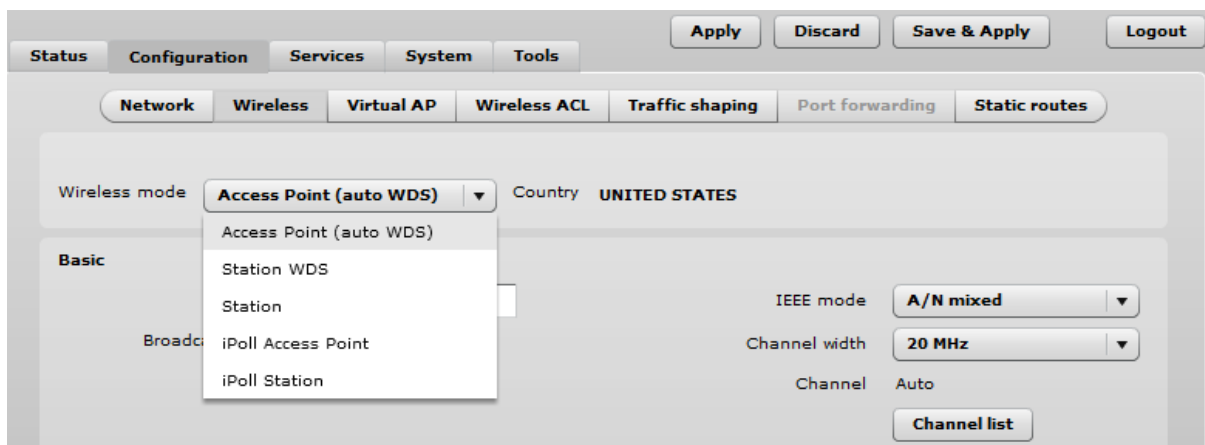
Apply | Discard | Save & Apply | Logout

Status | Configuration | Services | System | Tools

Network | Wireless | Virtual AP | Wireless ACL | Traffic shaping | Port forwarding | Static routes

Wireless mode Access Point (auto WDS) ▼ Country UNITED STATES

Access Point (auto WDS)
Station WDS
Station
iPoll Access Point
iPoll Station

Basic

Broadc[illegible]

IEEE mode A/N mixed ▼

Channel width 20 MHz ▼

Channel Auto

Channel list